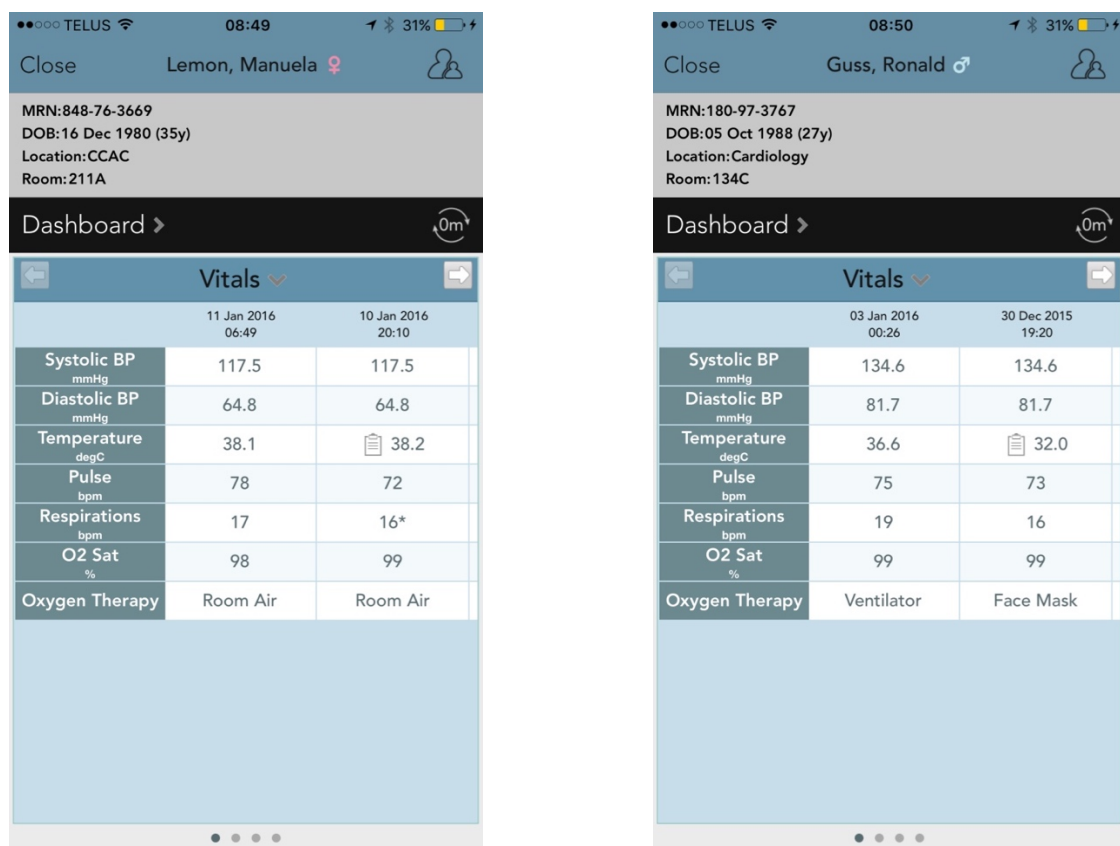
●●○○○ TELUS 08:49 31%

Close Lemon, Manuela ♀

MRN:848-76-3669
DOB:16 Dec 1980 (35y)
Location:CCAC
Room:211A

Dashboard >

0m

Vitals

| | 11 Jan 2016 06:49 | 10 Jan 2016 20:10 |
|---|---|---|
| Systolic BP mmHg | 117.5 | 117.5 |
| Diastolic BP mmHg | 64.8 | 64.8 |
| Temperature degC | 38.1 | 38.2 |
| Pulse bpm | 78 | 72 |
| Respirations bpm | 17 | 16* |
| O2 Sat % | 98 | 99 |
| Oxygen Therapy | Room Air | Room Air |

●●○○○ TELUS 08:50 31%

Close Guss, Ronald ♂

MRN:180-97-3767
DOB:05 Oct 1988 (27y)
Location:Cardiology
Room:134C

Dashboard >

0m

Vitals

| | 03 Jan 2016 00:26 | 30 Dec 2015 19:20 |
|---|---|---|
| Systolic BP mmHg | 134.6 | 134.6 |
| Diastolic BP mmHg | 81.7 | 81.7 |
| Temperature degC | 36.6 | 32.0 |
| Pulse bpm | 75 | 73 |
| Respirations bpm | 19 | 16 |
| O2 Sat % | 99 | 99 |
| Oxygen Therapy | Ventilator | Face Mask |